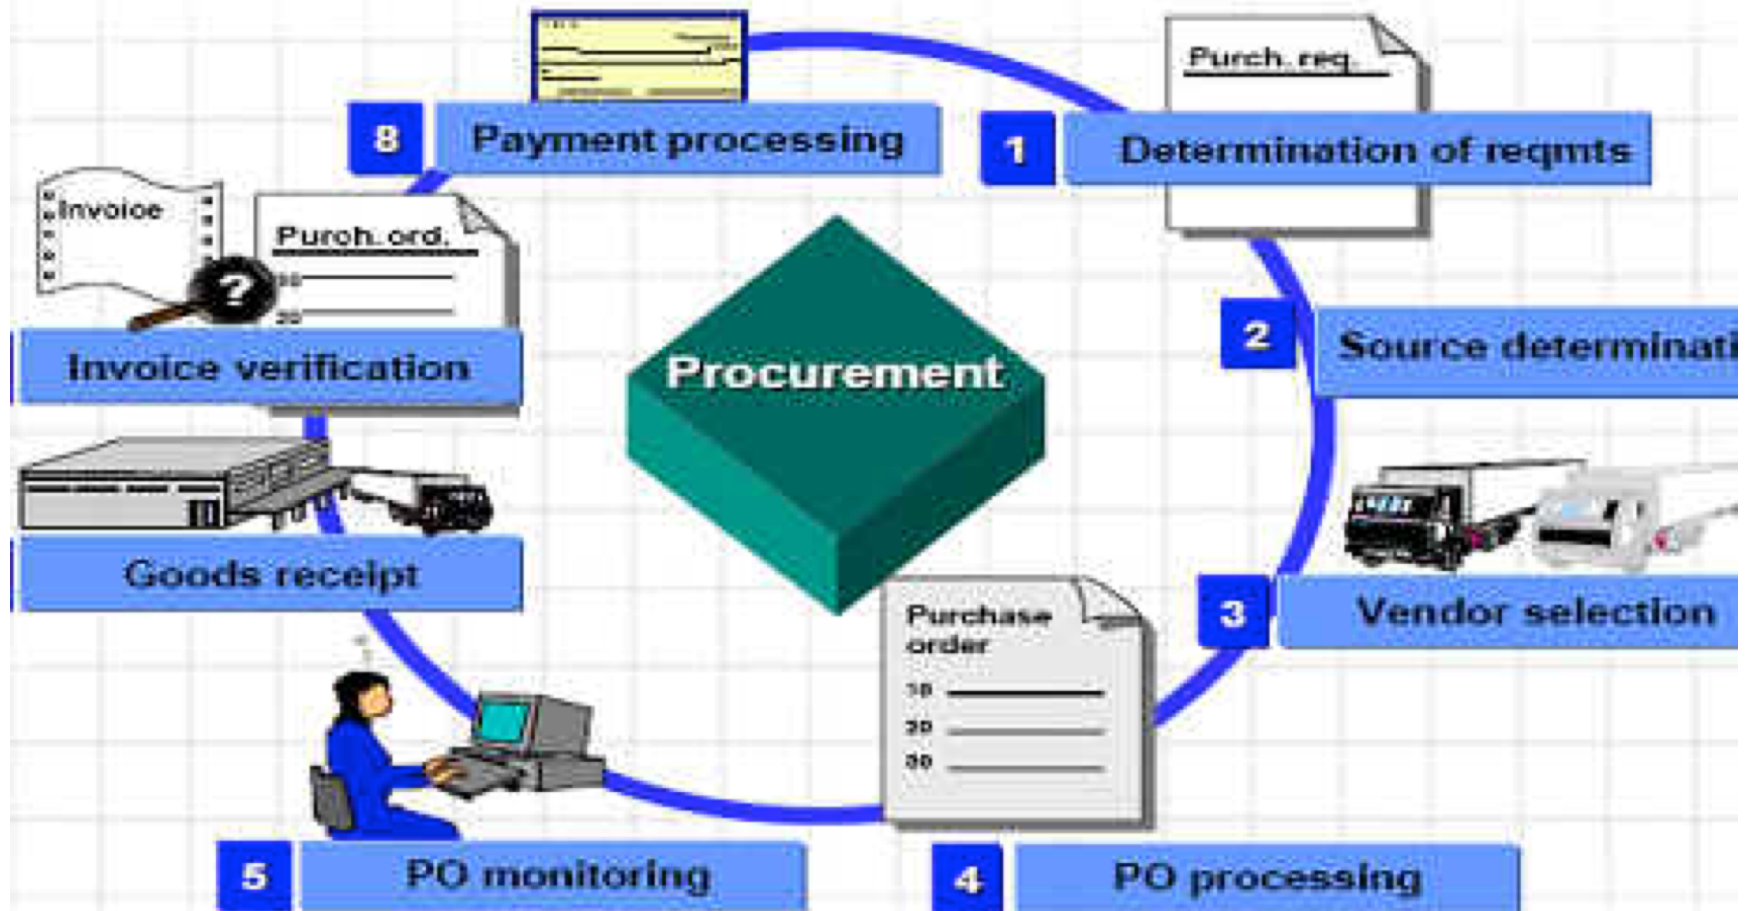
Procurement

Purch. req.

1 Determination of reqmts

2 Source determinati

3 Vendor selection

Purchase order
10
20
30

4 PO processing

5 PO monitoring

Goods receipt

Invoice

Purch. ord.
10
20

Invoice verification

8 Payment processing